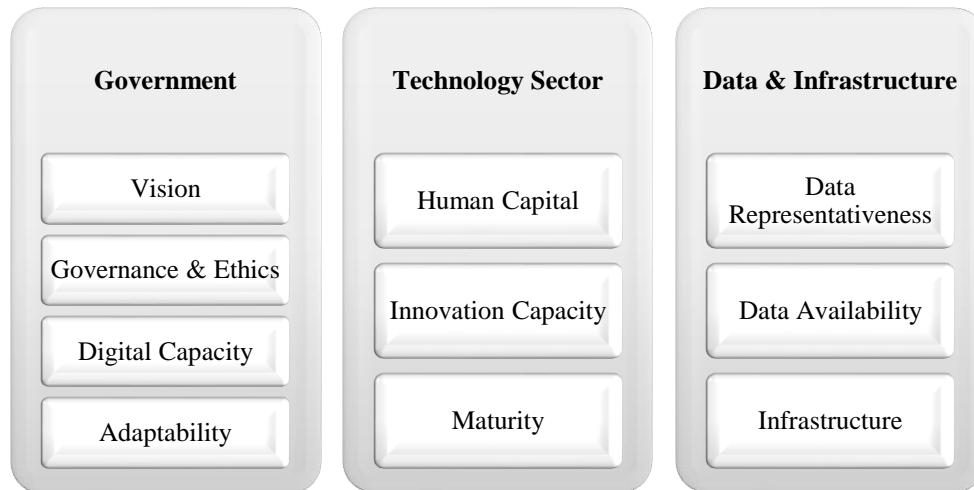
Government

Vision

Governance & Ethics

Digital Capacity

Adaptability

Technology Sector

Human Capital

Innovation Capacity

Maturity

Data & Infrastructure

Data Representativeness

Data Availability

Infrastructure